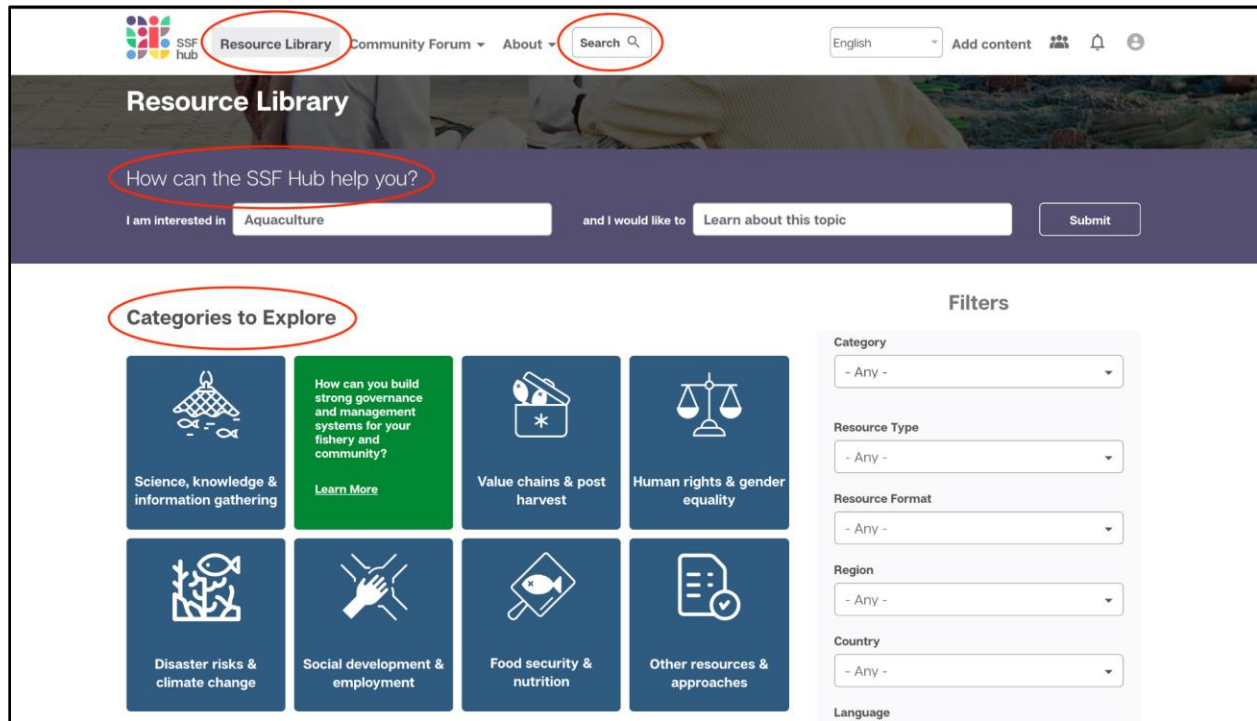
SSF hub

Resource Library

Community Forum

About

Search

English

Add content

Resource Library

How can the SSF Hub help you?

I am interested in Aquaculture

and I would like to Learn about this topic

Submit

Categories to Explore

Science, knowledge & information gathering

How can you build strong governance and management systems for your fishery and community?

Learn More

Value chains & post harvest

Human rights & gender equality

Disaster risks & climate change

Social development & employment

Food security & nutrition

Other resources & approaches

Filters

Category

- Any -

Resource Type

- Any -

Resource Format

- Any -

Region

- Any -

Country

- Any -

Language